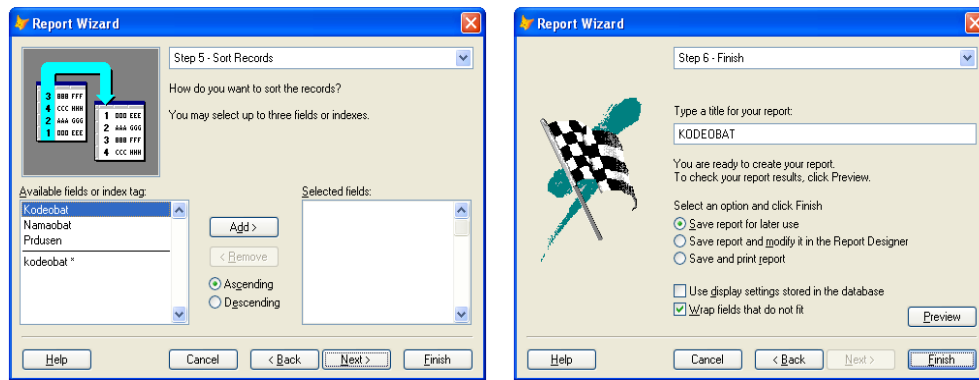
Report Wizard

Step 5 - Sort Records

3 BBB FFF
4 CCC HHH
2 AAA GGG
1 DDD EEE

1 DDD EEE
2 AAA GGG
3 BBB FFF
4 CCC HHH

How do you want to sort the records?

You may select up to three fields or indexes.

Available fields or index tag:

Kodeobat
Namaobat
Prdusen
kodeobat *

Add >
< Remove

Ascending
Descending

Selected fields:

Help
Cancel
< Back
Next >
Finish

Report Wizard

Step 6 - Finish

Type a title for your report:

KODEOBAT

You are ready to create your report.
To check your report results, click Preview.

Select an option and click Finish

Save report for later use
Save report and modify it in the Report Designer
Save and print report

Use display settings stored in the database
Wrap fields that do not fit

Preview

Help
Cancel
< Back
Next >
Finish